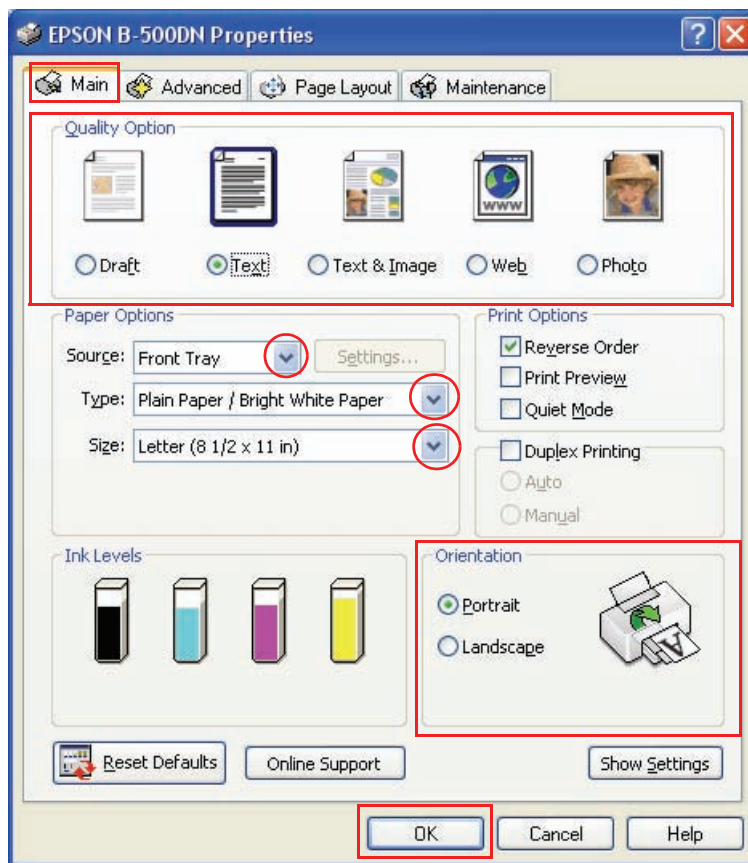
EPSON B-500DN Properties

Main | Advanced | Page Layout | Maintenance

Quality Option

Draft
Text
Text & Image
Web
Photo

Paper Options

Source: Front Tray
Settings...

Type: Plain Paper / Bright White Paper

Size: Letter (8 1/2 x 11 in)

Print Options

Reverse Order
Print Preview
Quiet Mode

Duplex Printing
Auto
Manual

Ink Levels

Orientation

Portrait
Landscape

Reset Defaults
Online Support
Show Settings

OK
Cancel
Help